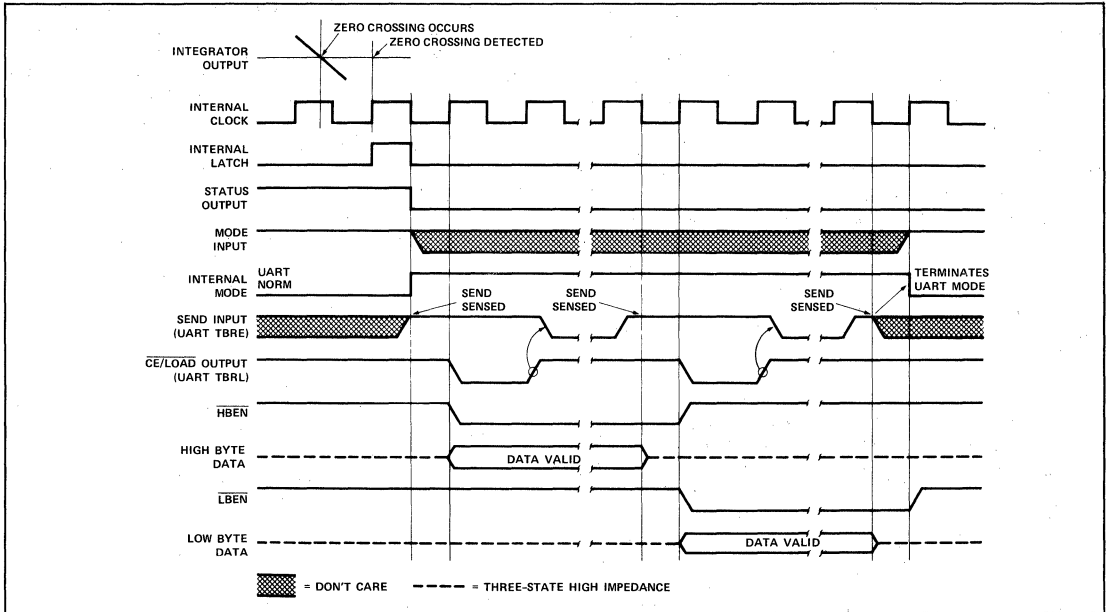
ZERO CROSSING OCCURS
ZERO CROSSING DETECTED
INTEGRATOR OUTPUT

INTERNAL CLOCK

INTERNAL LATCH

STATUS OUTPUT

MODE INPUT

INTERNAL MODE
UART
NORM

SEND SENSED
SEND SENSED
SEND SENSED
TERMINATES UART MODE

SEND INPUT (UART TBRE)

$\overline{CE/LOAD}$ OUTPUT (UART TBRL)

$\overline{HBEN}$

HIGH BYTE DATA
DATA VALID

$\overline{LBEN}$

LOW BYTE DATA
DATA VALID

= DON'T CARE
= THREE-STATE HIGH IMPEDANCE